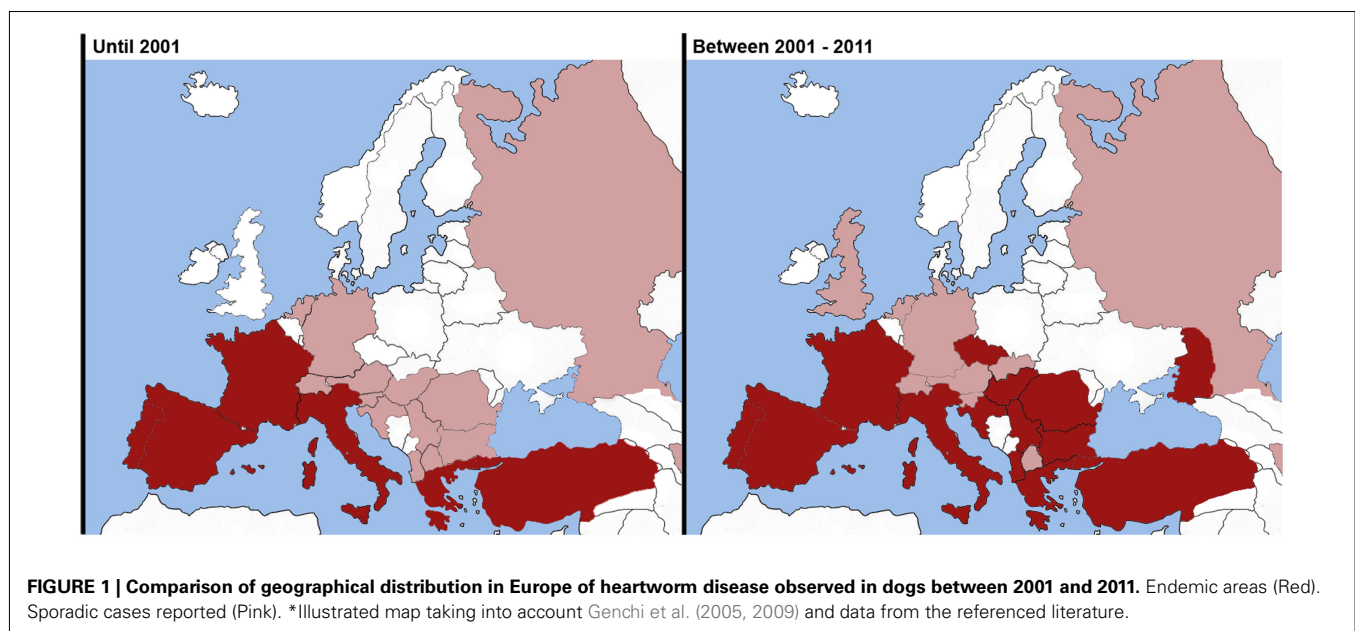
Until 2001

Between 2001 - 2011

**FIGURE 1 | Comparison of geographical distribution in Europe of heartworm disease observed in dogs between 2001 and 2011.** Endemic areas (Red). Sporadic cases reported (Pink). *Illustrated map taking into account Genchi et al. (2005, 2009) and data from the referenced literature.